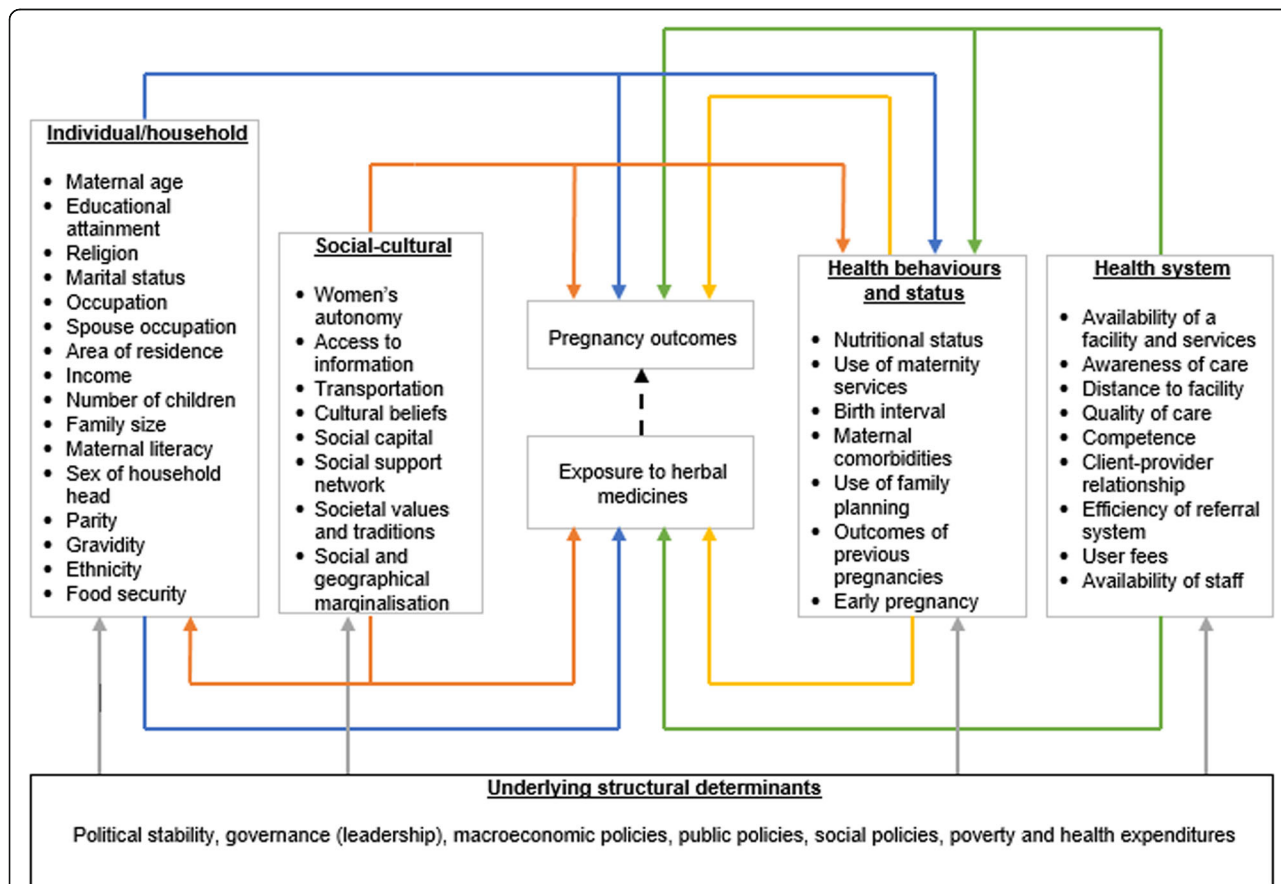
Individual/household

- Maternal age
- Educational attainment
- Religion
- Marital status
- Occupation
- Spouse occupation
- Area of residence
- Income
- Number of children
- Family size
- Maternal literacy
- Sex of household head
- Parity
- Gravidity
- Ethnicity
- Food security

Social-cultural

- Women's autonomy
- Access to information
- Transportation
- Cultural beliefs
- Social capital
- Social support network
- Societal values and traditions
- Social and geographical marginalisation

Pregnancy outcomes

Exposure to herbal medicines

Health behaviours and status

- Nutritional status
- Use of maternity services
- Birth interval
- Maternal comorbidities
- Use of family planning
- Outcomes of previous pregnancies
- Early pregnancy

Health system

- Availability of a facility and services
- Awareness of care
- Distance to facility
- Quality of care
- Competence
- Client-provider relationship
- Efficiency of referral system
- User fees
- Availability of staff

Underlying structural determinants

Political stability, governance (leadership), macroeconomic policies, public policies, social policies, poverty and health expenditures